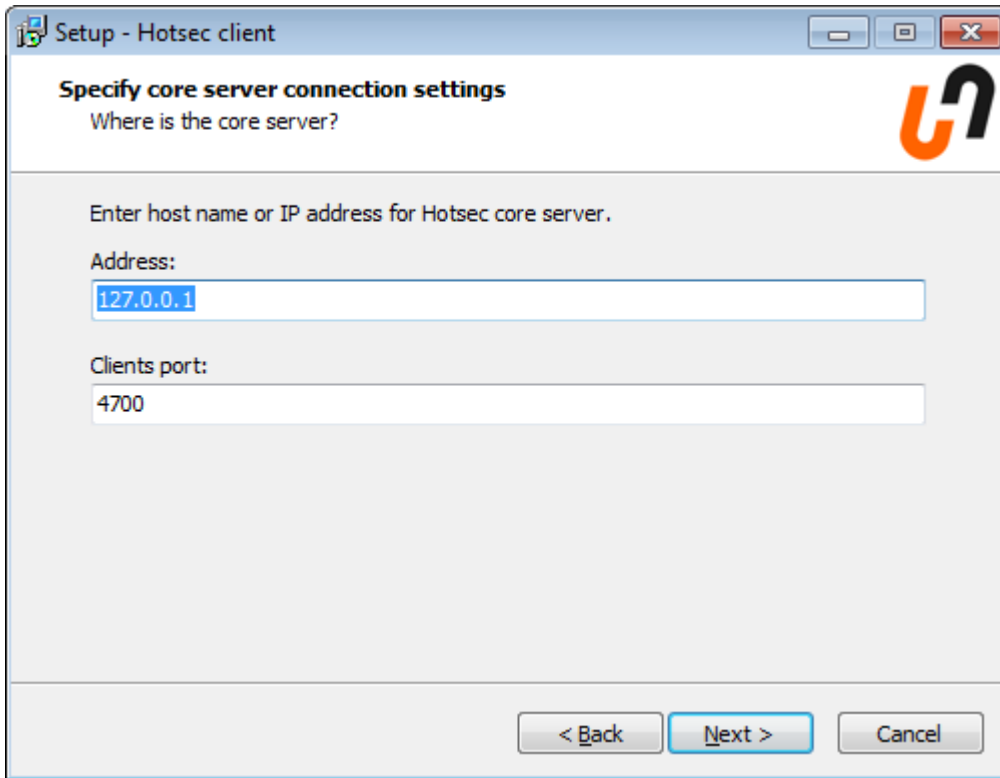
Setup - Hotsec client

Specify core server connection settings
Where is the core server?

Enter host name or IP address for Hotsec core server.

Address:
127.0.0.1

Clients port:
4700

< Back
Next >
Cancel